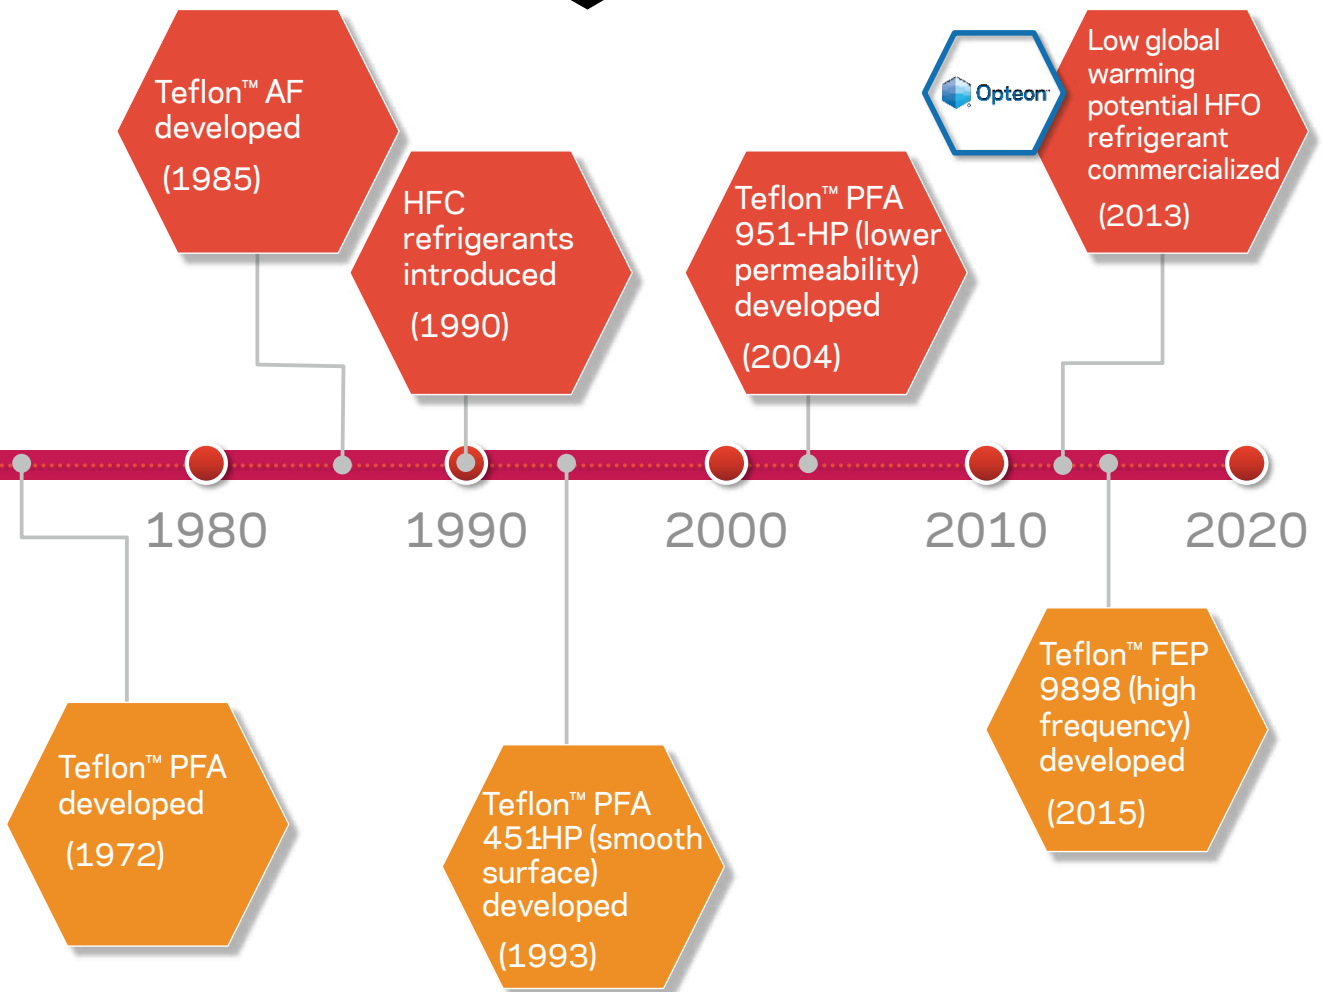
Teflon™ AF developed (1985)

HFC refrigerants introduced (1990)

Teflon™ PFA 951-HP (lower permeability) developed (2004)

Opteon™

Low global warming potential HFO refrigerant commercialized (2013)

1980

1990

2000

2010

2020

Teflon™ PFA developed (1972)

Teflon™ PFA 451HP (smooth surface) developed (1993)

Teflon™ FEP 9898 (high frequency) developed (2015)